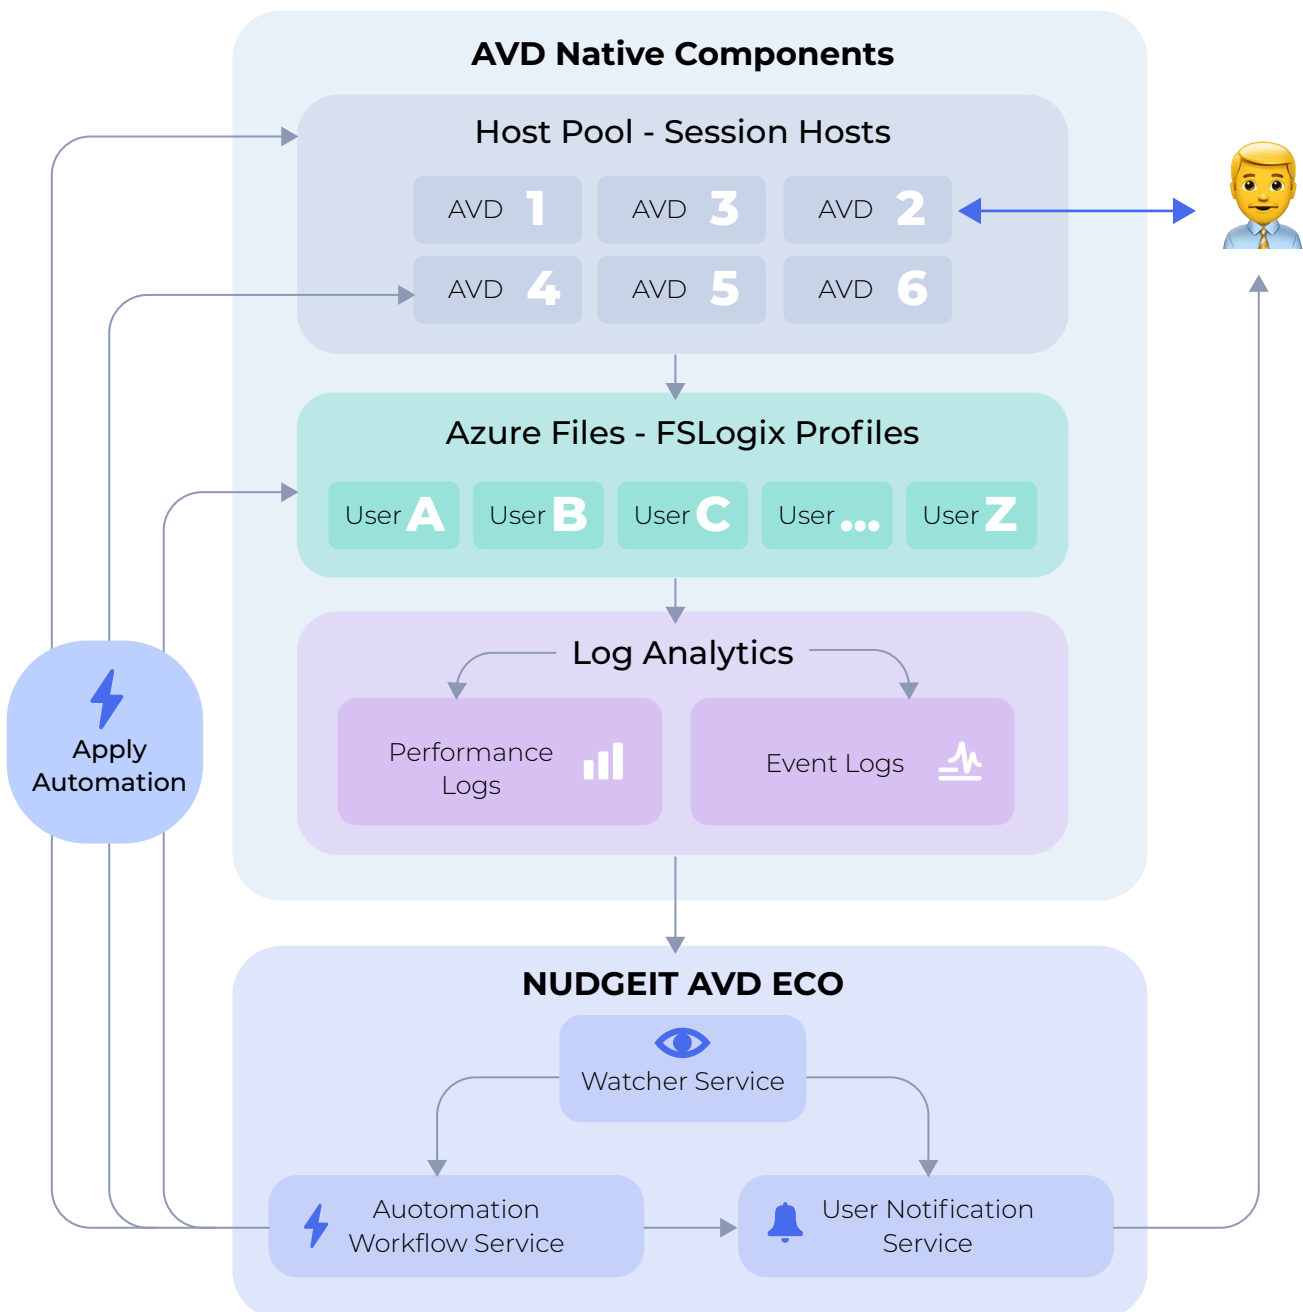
AVD Native Components

Host Pool - Session Hosts

AVD 1
AVD 3
AVD 2
AVD 4
AVD 5
AVD 6

Azure Files - FSLogix Profiles

User A
User B
User C
User ...
User Z

Log Analytics

Performance Logs

Event Logs

Apply Automation

NUDGEIT AVD ECO

Watcher Service

Auotomation Workflow Service

User Notification Service